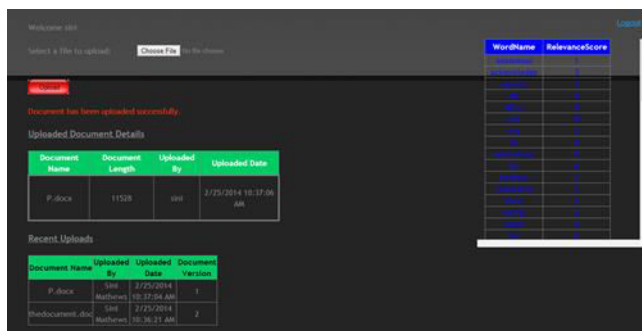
Welcome sini

Logout

Select a file to upload: Choose File No file chosen

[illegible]

Document has been uploaded successfully.

Uploaded Document Details

| Document Name | Document Length | Uploaded By | Uploaded Date |
|---|---|---|---|
| P.docx | 11528 | sini | 2/25/2014 10:37:06 AM |

Recent Uploads

| Document Name | Uploaded By | Uploaded Date | Document Version |
|---|---|---|---|
| P.docx | Sini Mathews | 2/25/2014 10:37:04 AM | 1 |
| thedocument.doc | Sini Mathews | 2/25/2014 10:36:21 AM | 2 |

| WordName | RelevanceScore |
|---|---|
| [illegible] | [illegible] |
| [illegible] | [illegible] |
| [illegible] | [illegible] |
| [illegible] | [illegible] |
| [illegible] | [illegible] |
| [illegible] | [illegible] |
| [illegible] | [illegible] |
| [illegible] | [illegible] |
| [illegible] | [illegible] |
| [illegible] | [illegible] |
| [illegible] | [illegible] |
| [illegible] | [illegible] |
| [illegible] | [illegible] |
| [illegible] | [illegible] |
| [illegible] | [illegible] |
| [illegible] | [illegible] |
| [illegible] | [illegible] |
| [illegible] | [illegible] |